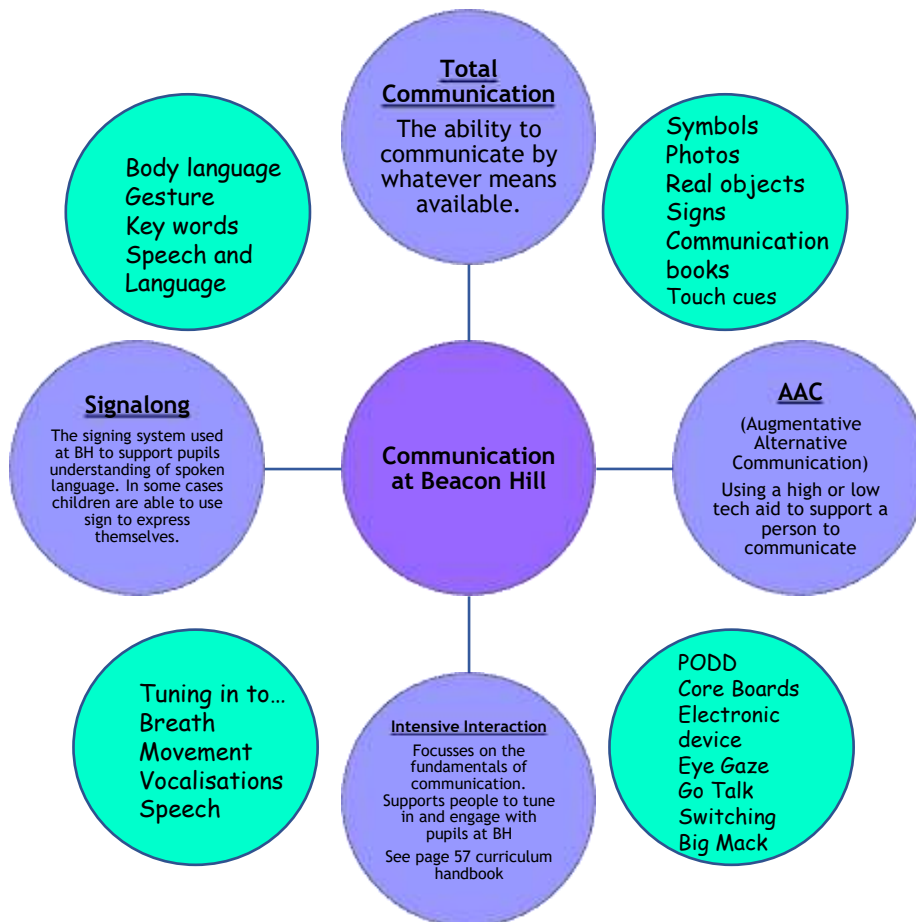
Total Communication

The ability to communicate by whatever means available.

Body language
Gesture
Key words
Speech and Language

Symbols
Photos
Real objects
Signs
Communication books
Touch cues

Signalong

The signing system used at BH to support pupils understanding of spoken language. In some cases children are able to use sign to express themselves.

Communication at Beacon Hill

AAC

(Augmentative Alternative Communication)

Using a high or low tech aid to support a person to communicate

Tuning in to…
Breath
Movement
Vocalisations
Speech

Intensive Interaction

Focusses on the fundamentals of communication. Supports people to tune in and engage with pupils at BH

See page 57 curriculum handbook

PODD
Core Boards
Electronic device
Eye Gaze
Go Talk
Switching
Big Mack